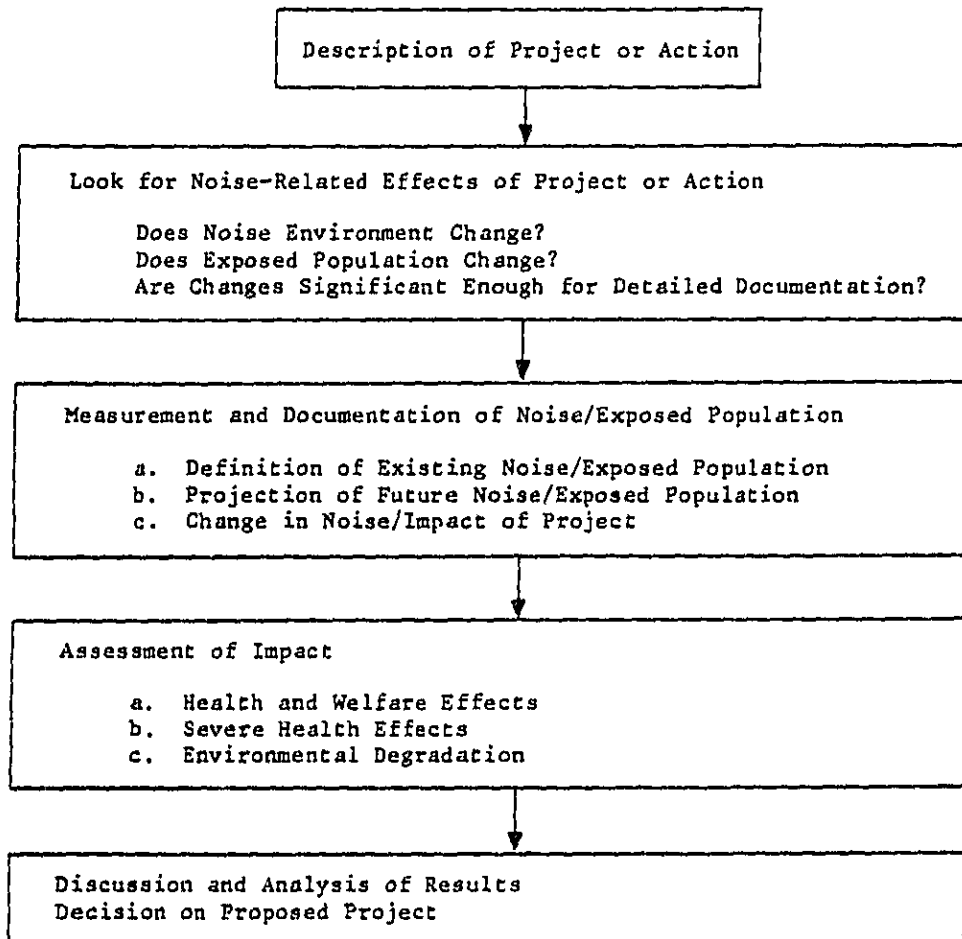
Description of Project or Action

Look for Noise-Related Effects of Project or Action

Does Noise Environment Change?
Does Exposed Population Change?
Are Changes Significant Enough for Detailed Documentation?

Measurement and Documentation of Noise/Exposed Population

a. Definition of Existing Noise/Exposed Population
b. Projection of Future Noise/Exposed Population
c. Change in Noise/Impact of Project

Assessment of Impact

a. Health and Welfare Effects
b. Severe Health Effects
c. Environmental Degradation

Discussion and Analysis of Results
Decision on Proposed Project